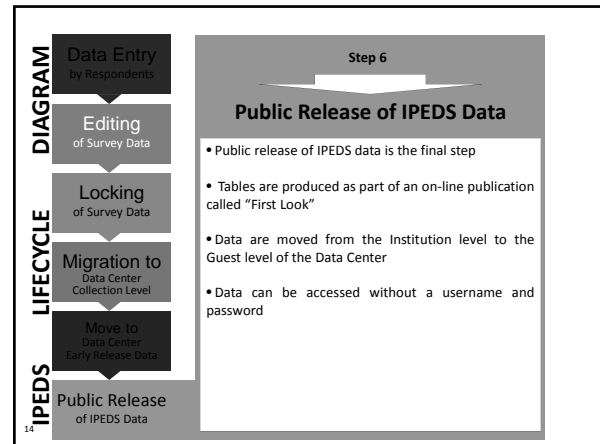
IPEDS LIFECYCLE DIAGRAM

Data Entry
by Respondents

Editing
of Survey Data

Locking
of Survey Data

Migration to
Data Center
Collection Level

Move to
Data Center
Early Release Data

Public Release
of IPEDS Data

Step 6

Public Release of IPEDS Data

• Public release of IPEDS data is the final step

• Tables are produced as part of an on-line publication called "First Look"

• Data are moved from the Institution level to the Guest level of the Data Center

• Data can be accessed without a username and password

14